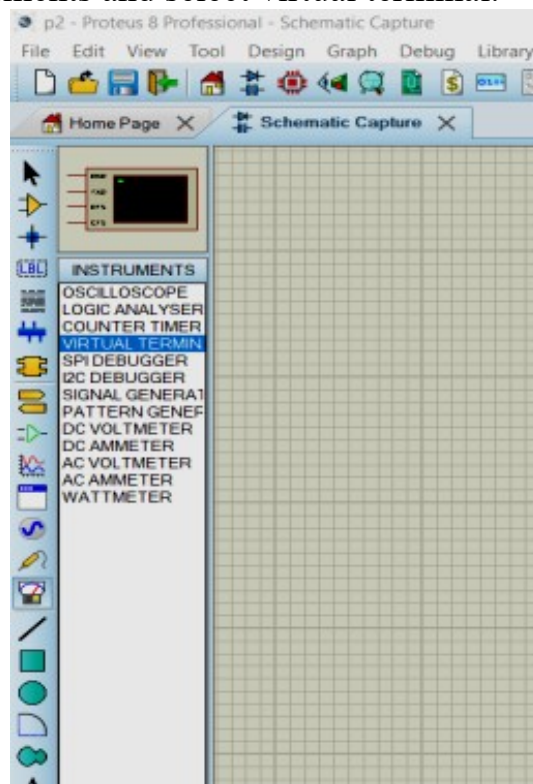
p2 - Proteus 8 Professional - Schematic Capture

File Edit View Tool Design Graph Debug Library

Home Page ✕ Schematic Capture ✕

LBL

INSTRUMENTS
OSCILLOSCOPE
LOGIC ANALYSER
COUNTER TIMER
VIRTUAL TERMIN
SPI DEBUGGER
I2C DEBUGGER
SIGNAL GENERAT
PATTERN GENEF
DC VOLTMETER
DC AMMETER
AC VOLTMETER
AC AMMETER
WATTMETER